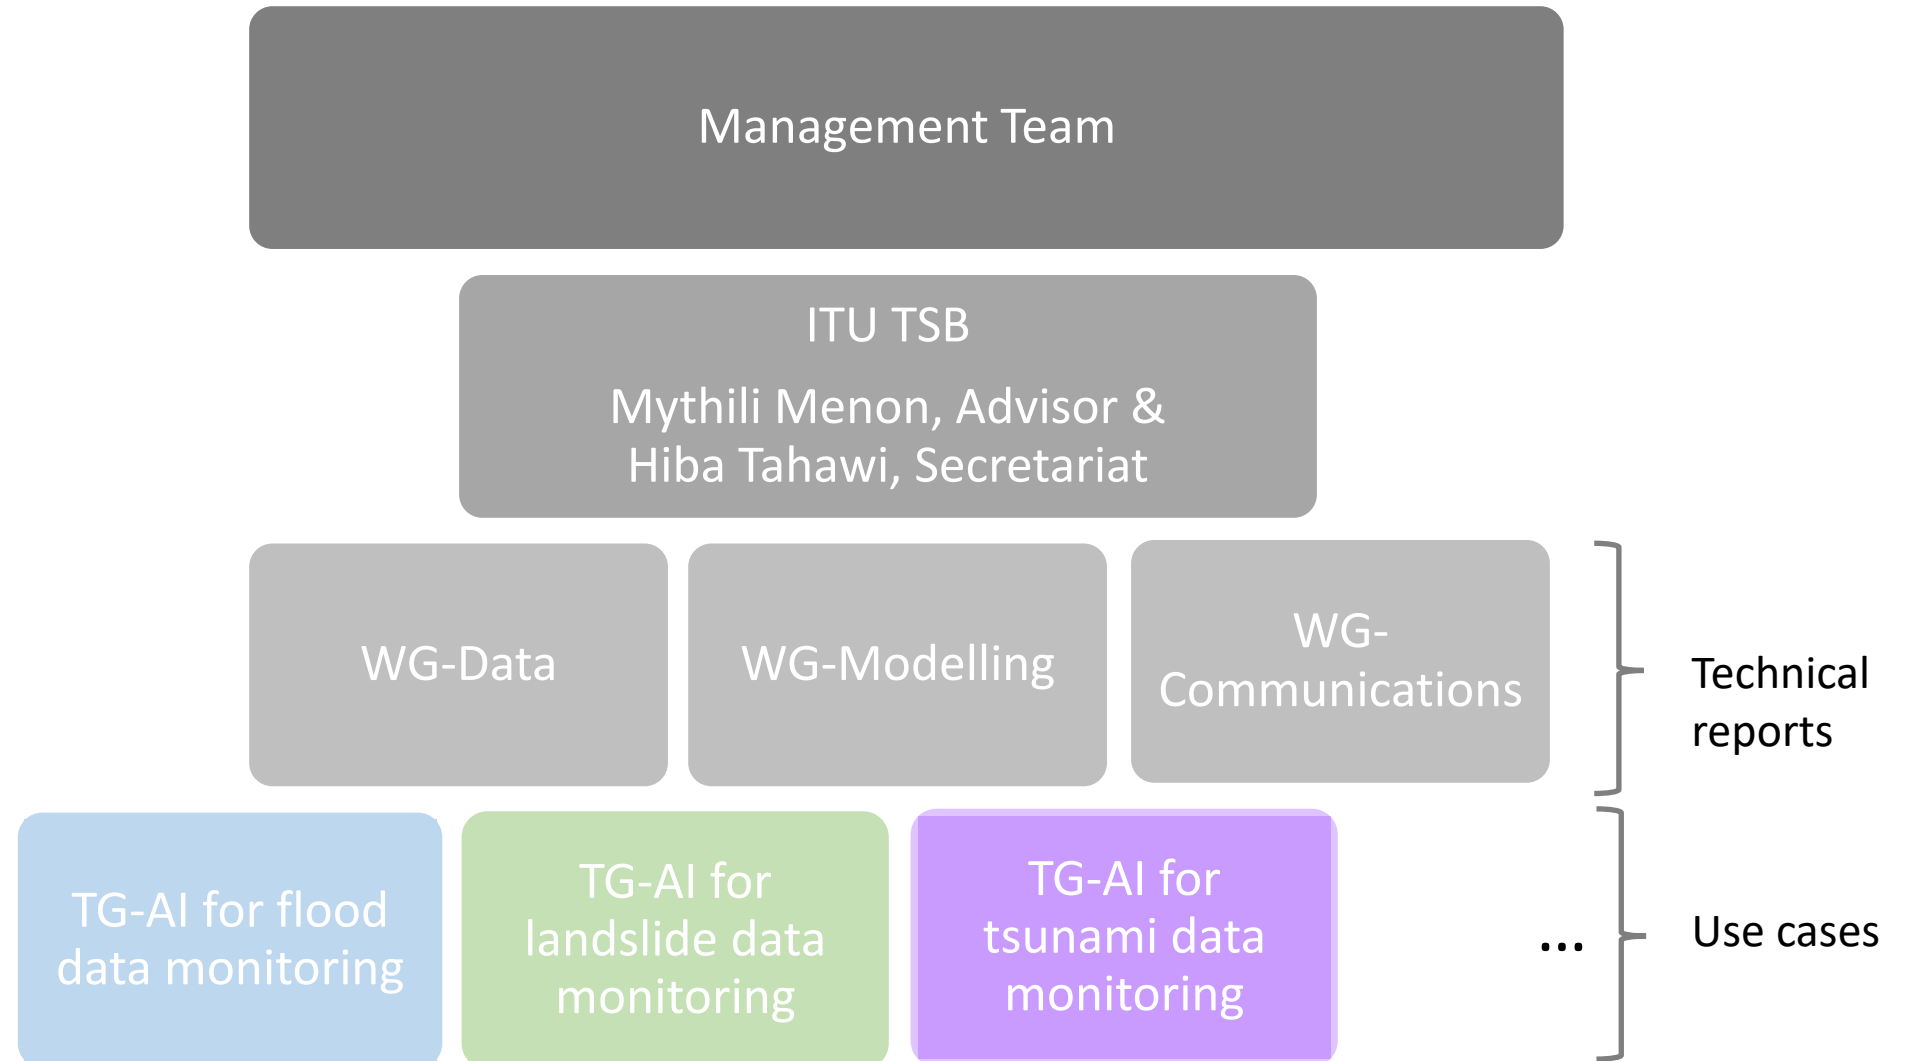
Management Team

ITU TSB

Mythili Menon, Advisor & Hiba Tahawi, Secretariat

WG-Data

WG-Modelling

WG-Communications

Technical reports

TG-AI for flood data monitoring

TG-AI for landslide data monitoring

TG-AI for tsunami data monitoring

...

Use cases